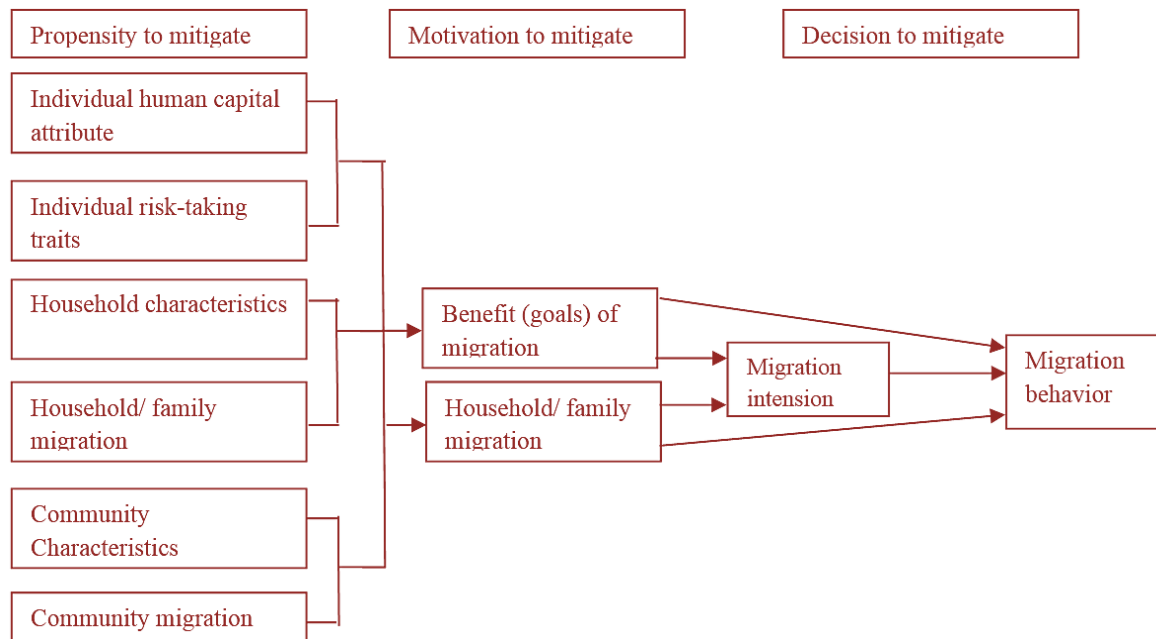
Propensity to mitigate

Motivation to mitigate

Decision to mitigate

Individual human capital attribute

Individual risk-taking traits

Household characteristics

Household/ family migration

Community Characteristics

Community migration

Benefit (goals) of migration

Household/ family migration

Migration intension

Migration behavior